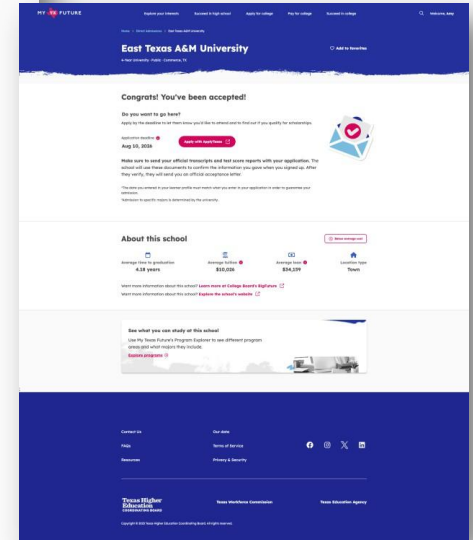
MY TX FUTURE

Explore your interests Succeed in high school Apply for college Pay for college Succeed in college

Welcome, Adey

Home > Direct Admissions > East Texas A&M University

East Texas A&M University

4-Year University · Public · Commerce, TX

Add to favorites

Congrats! You've been accepted!

Do you want to go here?

Apply by the deadline to let them know you'd like to attend and to find out if you qualify for scholarships.

Application deadline

Aug 10, 2026

Apply with ApplyTexas

Make sure to send your official transcripts and test score reports with your application. The school will use these documents to confirm the information you gave when you signed up. After they verify, they will send you an official acceptance letter.

*The data you entered in your learner profile must match what you enter in your application in order to guarantee your admission.

*Admission to specific majors is determined by the university.

About this school

Average time to graduation
4.28 years

Average tuition
$10,026

Average debt
$24,159

Location type
Town

Want more information about this school? Learn more at College Board's BigFuture

Want more information about this school? Explore the school's website

See what you can study at this school

Use My Texas Future's Program Explorer to see different program areas and what majors they include.

Explore programs

Contact Us
FAQs
Resources

Our data
Terms of Service
Privacy & Security

Texas Higher Education COORDINATING BOARD

Texas Workforce Commission

Texas Education Agency

Copyright © 2025 Texas Higher Education Coordinating Board. All rights reserved.